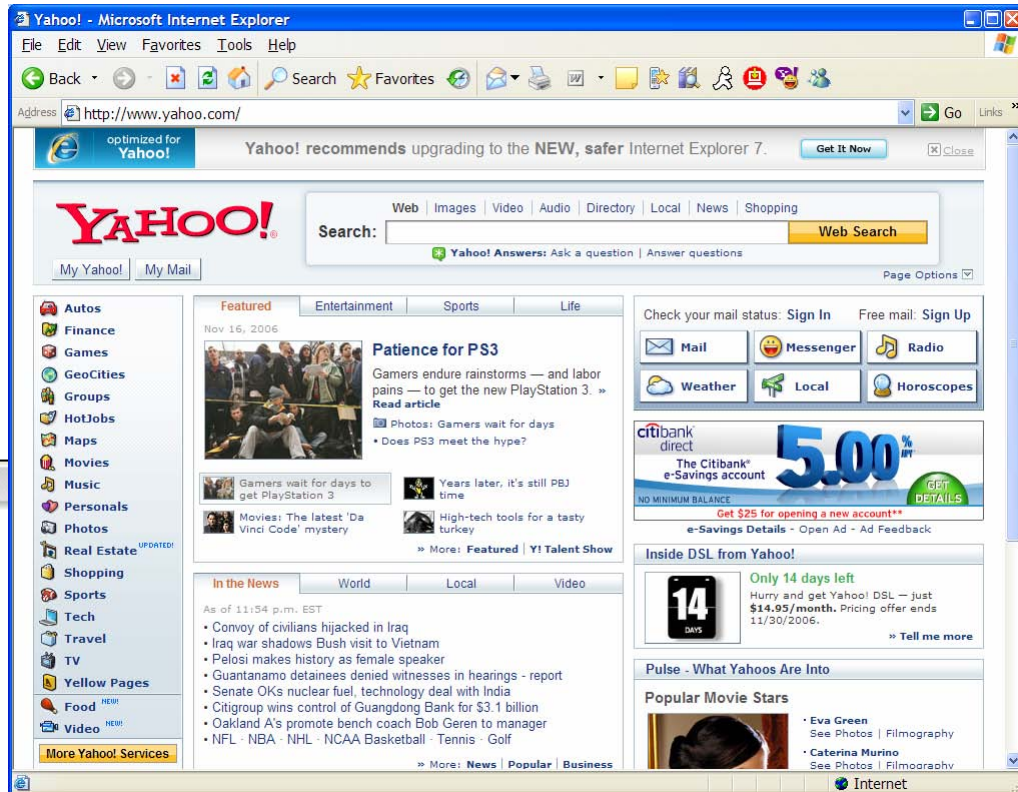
Yahoo! - Microsoft Internet Explorer

File Edit View Favorites Tools Help

Back Search Favorites

Address http://www.yahoo.com/ Go Links

optimized for Yahoo!

Yahoo! recommends upgrading to the NEW, safer Internet Explorer 7. Get It Now Close

YAHOO!

My Yahoo! My Mail

Web | Images | Video | Audio | Directory | Local | News | Shopping

Search: Web Search

Yahoo! Answers: Ask a question | Answer questions

Page Options

Autos
Finance
Games
GeoCities
Groups
HotJobs
Maps
Movies
Music
Personals
Photos
Real Estate UPDATED!
Shopping
Sports
Tech
Travel
TV
Yellow Pages
Food NEW!
Video NEW!

More Yahoo! Services

Featured | Entertainment | Sports | Life

Nov 16, 2006

Patience for PS3

Gamers endure rainstorms — and labor pains — to get the new PlayStation 3. » Read article

Photos: Gamers wait for days
• Does PS3 meet the hype?

Gamers wait for days to get PlayStation 3

Years later, it's still PBJ time

Movies: The latest 'Da Vinci Code' mystery

High-tech tools for a tasty turkey

» More: Featured | Y! Talent Show

In the News | World | Local | Video

As of 11:54 p.m. EST

• Convoy of civilians hijacked in Iraq
• Iraq war shadows Bush visit to Vietnam
• Pelosi makes history as female speaker
• Guantanamo detainees denied witnesses in hearings - report
• Senate OKs nuclear fuel, technology deal with India
• Citigroup wins control of Guangdong Bank for $3.1 billion
• Oakland A's promote bench coach Bob Geren to manager
• NFL · NBA · NHL · NCAA Basketball · Tennis · Golf

» More: News | Popular | Business

Check your mail status: Sign In Free mail: Sign Up

Mail Messenger Radio
Weather Local Horoscopes

citibank direct
The Citibank® e-Savings account
5.00% APY
NO MINIMUM BALANCE
GET DETAILS
Get $25 for opening a new account**

e-Savings Details - Open Ad - Ad Feedback

Inside DSL from Yahoo!

14 DAYS

Only 14 days left
Hurry and get Yahoo! DSL — just $14.95/month. Pricing offer ends 11/30/2006.
» Tell me more

Pulse - What Yahoos Are Into

Popular Movie Stars

• Eva Green
See Photos | Filmography
• Caterina Murino
See Photos | Filmography

Internet